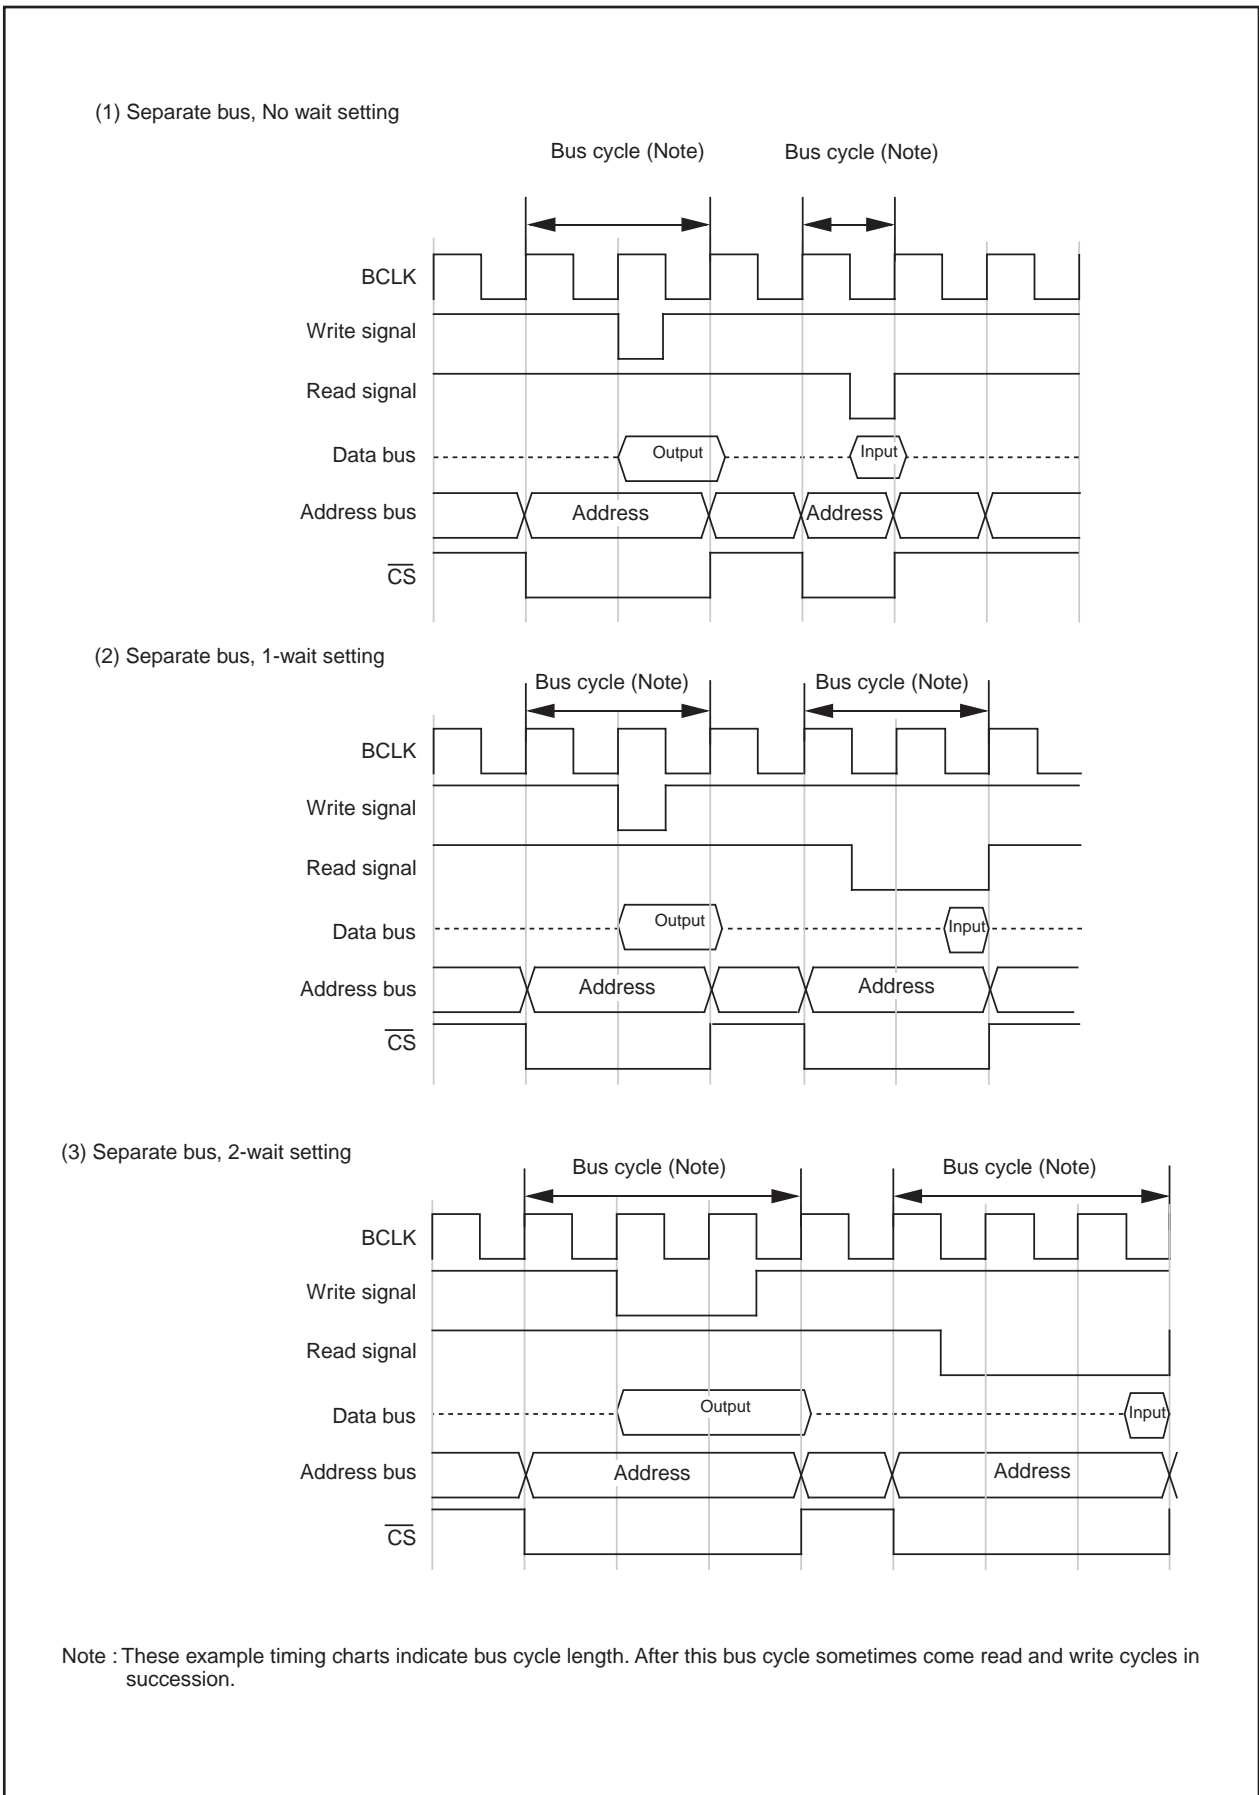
(1) Separate bus, No wait setting

Bus cycle (Note)
Bus cycle (Note)

BCLK
Write signal
Read signal
Data bus
Output
Input
Address bus
Address
Address
$\overline{CS}$

(2) Separate bus, 1-wait setting

Bus cycle (Note)
Bus cycle (Note)

BCLK
Write signal
Read signal
Data bus
Output
Input
Address bus
Address
Address
$\overline{CS}$

(3) Separate bus, 2-wait setting

Bus cycle (Note)
Bus cycle (Note)

BCLK
Write signal
Read signal
Data bus
Output
Input
Address bus
Address
Address
$\overline{CS}$

Note : These example timing charts indicate bus cycle length. After this bus cycle sometimes come read and write cycles in succession.